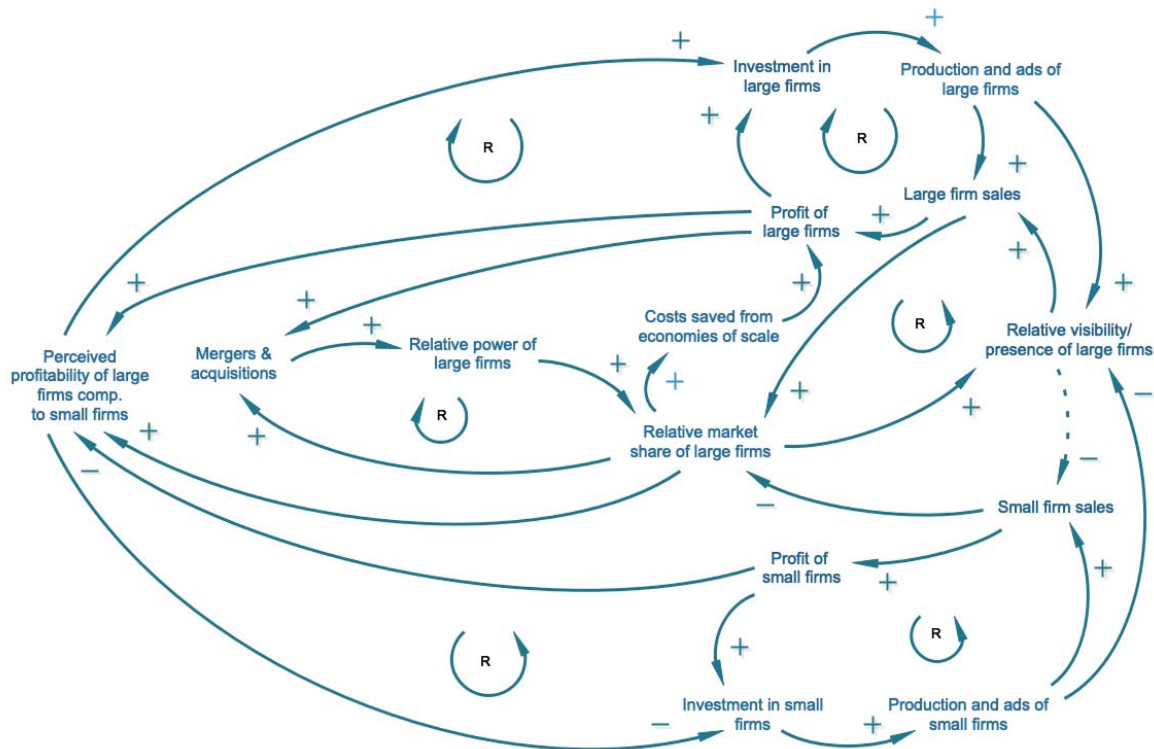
+
Investment in large firms
+
Production and ads of large firms
+
R
R
+
Large firm sales
+
Profit of large firms
+
+
+
Costs saved from economies of scale
+
R
Relative visibility/ presence of large firms
+
+
Perceived profitability of large firms comp. to small firms
Mergers & acquisitions
Relative power of large firms
+
+
R
+
+
+
Relative market share of large firms
+
−
−
−
Small firm sales
Profit of small firms
+
+
R
R
+
Investment in small firms
Production and ads of small firms
−
+